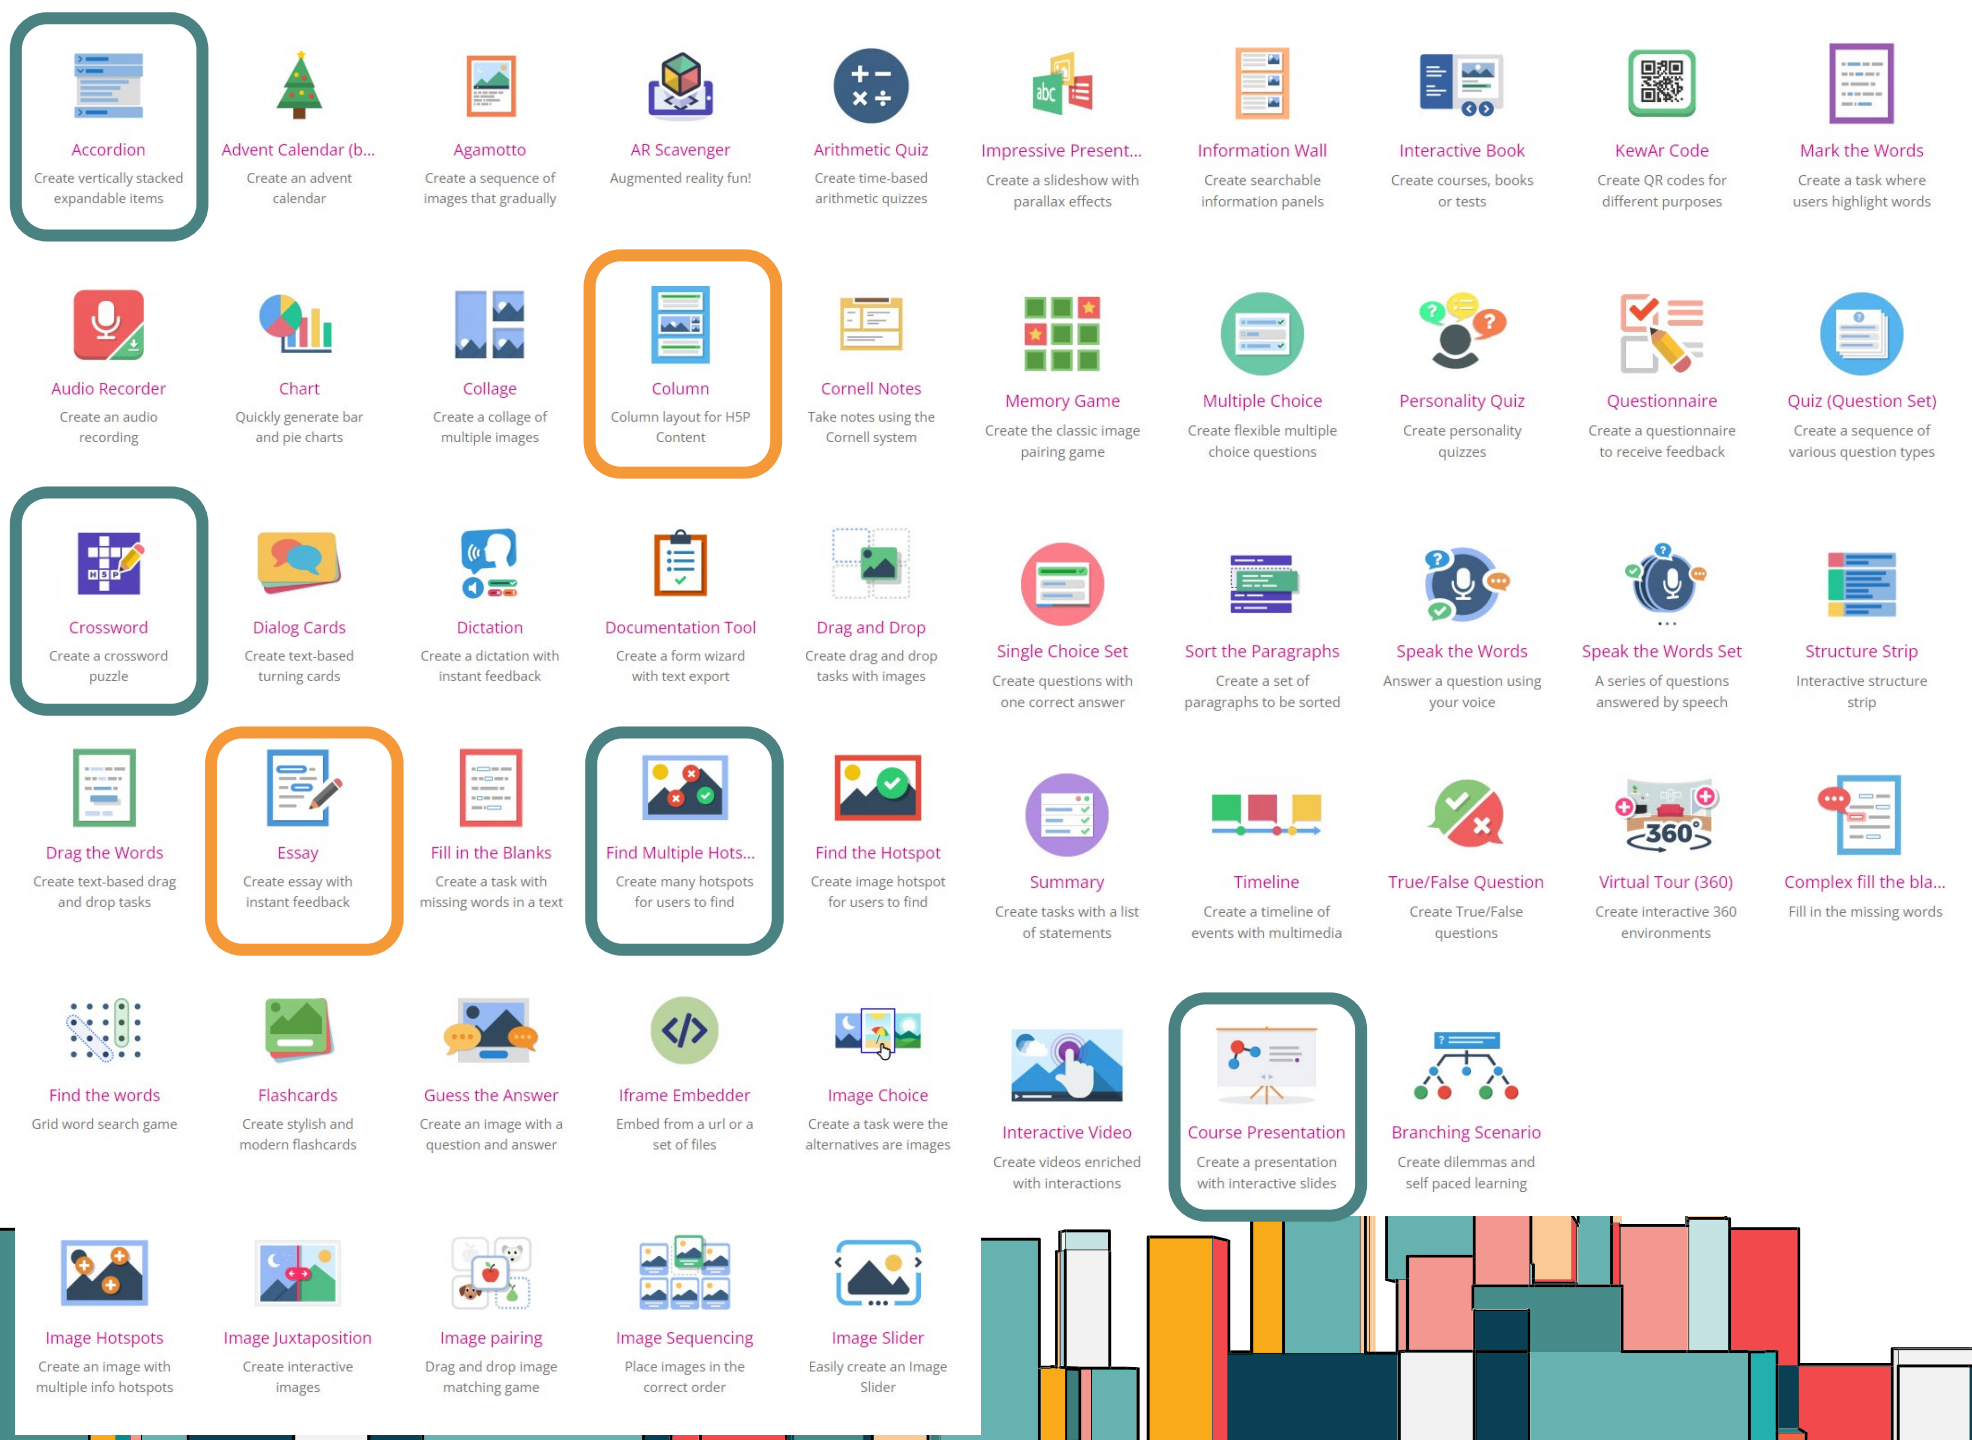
Accordion
Create vertically stacked expandable items

Advent Calendar (b...
Create an advent calendar

Agamotto
Create a sequence of images that gradually

AR Scavenger
Augmented reality fun!

Arithmetic Quiz
Create time-based arithmetic quizzes

Impressive Present...
Create a slideshow with parallax effects

Information Wall
Create searchable information panels

Interactive Book
Create courses, books or tests

KewAr Code
Create QR codes for different purposes

Mark the Words
Create a task where users highlight words

Audio Recorder
Create an audio recording

Chart
Quickly generate bar and pie charts

Collage
Create a collage of multiple images

Column
Column layout for H5P Content

Cornell Notes
Take notes using the Cornell system

Memory Game
Create the classic image pairing game

Multiple Choice
Create flexible multiple choice questions

Personality Quiz
Create personality quizzes

Questionnaire
Create a questionnaire to receive feedback

Quiz (Question Set)
Create a sequence of various question types

Crossword
Create a crossword puzzle

Dialog Cards
Create text-based turning cards

Dictation
Create a dictation with instant feedback

Documentation Tool
Create a form wizard with text export

Drag and Drop
Create drag and drop tasks with images

Single Choice Set
Create questions with one correct answer

Sort the Paragraphs
Create a set of paragraphs to be sorted

Speak the Words
Answer a question using your voice

Speak the Words Set
A series of questions answered by speech

Structure Strip
Interactive structure strip

Drag the Words
Create text-based drag and drop tasks

Essay
Create essay with instant feedback

Fill in the Blanks
Create a task with missing words in a text

Find Multiple Hots...
Create many hotspots for users to find

Find the Hotspot
Create image hotspot for users to find

Summary
Create tasks with a list of statements

Timeline
Create a timeline of events with multimedia

True/False Question
Create True/False questions

Virtual Tour (360)
Create interactive 360 environments

Complex fill the bla...
Fill in the missing words

Find the words
Grid word search game

Flashcards
Create stylish and modern flashcards

Guess the Answer
Create an image with a question and answer

Iframe Embedder
Embed from a url or a set of files

Image Choice
Create a task were the alternatives are images

Interactive Video
Create videos enriched with interactions

Course Presentation
Create a presentation with interactive slides

Branching Scenario
Create dilemmas and self paced learning

Image Hotspots
Create an image with multiple info hotspots

Image Juxtaposition
Create interactive images

Image pairing
Drag and drop image matching game

Image Sequencing
Place images in the correct order

Image Slider
Easily create an Image Slider